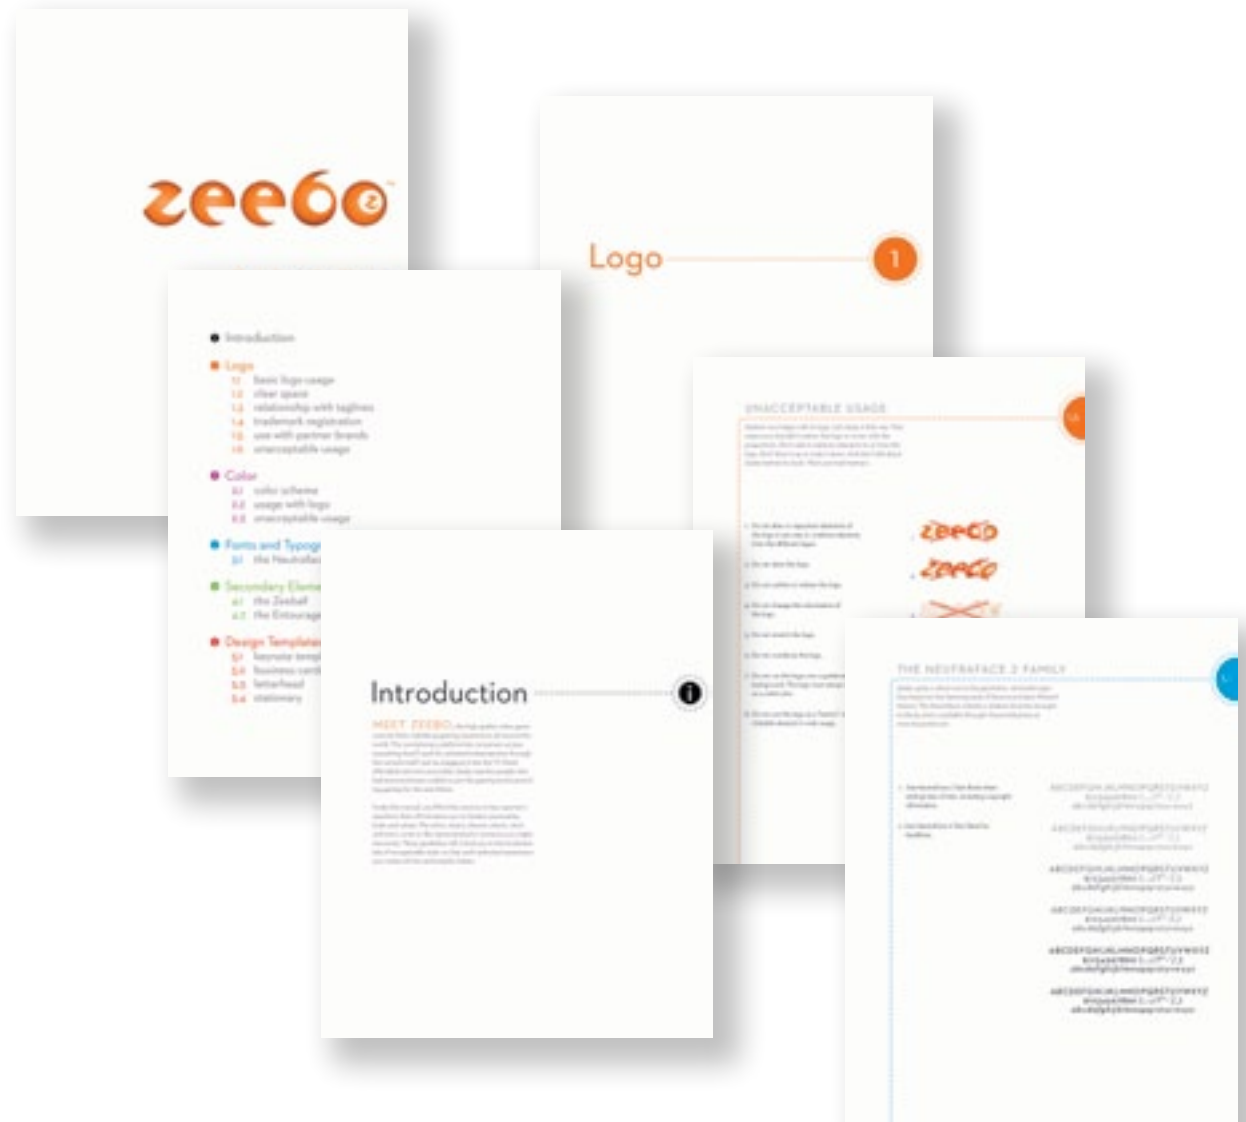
zeebo

Logo 1

Introduction

Logo
1.1 basic logo usage
1.2 clear space
1.3 relationship with tagline
1.4 trademark registration
1.5 use with partner brands
1.6 unacceptable usage

Color
2.1 color scheme
2.2 usage with logo
2.3 unacceptable usage

Fonts and Typog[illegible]
3.1 the Neutrafac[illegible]

Secondary Eleme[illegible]
4.1 the Zeeball
4.2 the Entourage

Design Templates
5.1 keynote temp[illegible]
5.2 business card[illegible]
5.3 letterhead
5.4 stationary

UNACCEPTABLE USAGE

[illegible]

Introduction i

MEET ZEEBO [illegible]

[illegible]

THE NEUTRAFACE 2 FAMILY

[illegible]

ABCDEFGHIJKLMNOPQRSTUVWXYZ
ABCDEFGHIJKLMNOPQRSTUVWXYZ
ABCDEFGHIJKLMNOPQRSTUVWXYZ
ABCDEFGHIJKLMNOPQRSTUVWXYZ
ABCDEFGHIJKLMNOPQRSTUVWXYZ
ABCDEFGHIJKLMNOPQRSTUVWXYZ